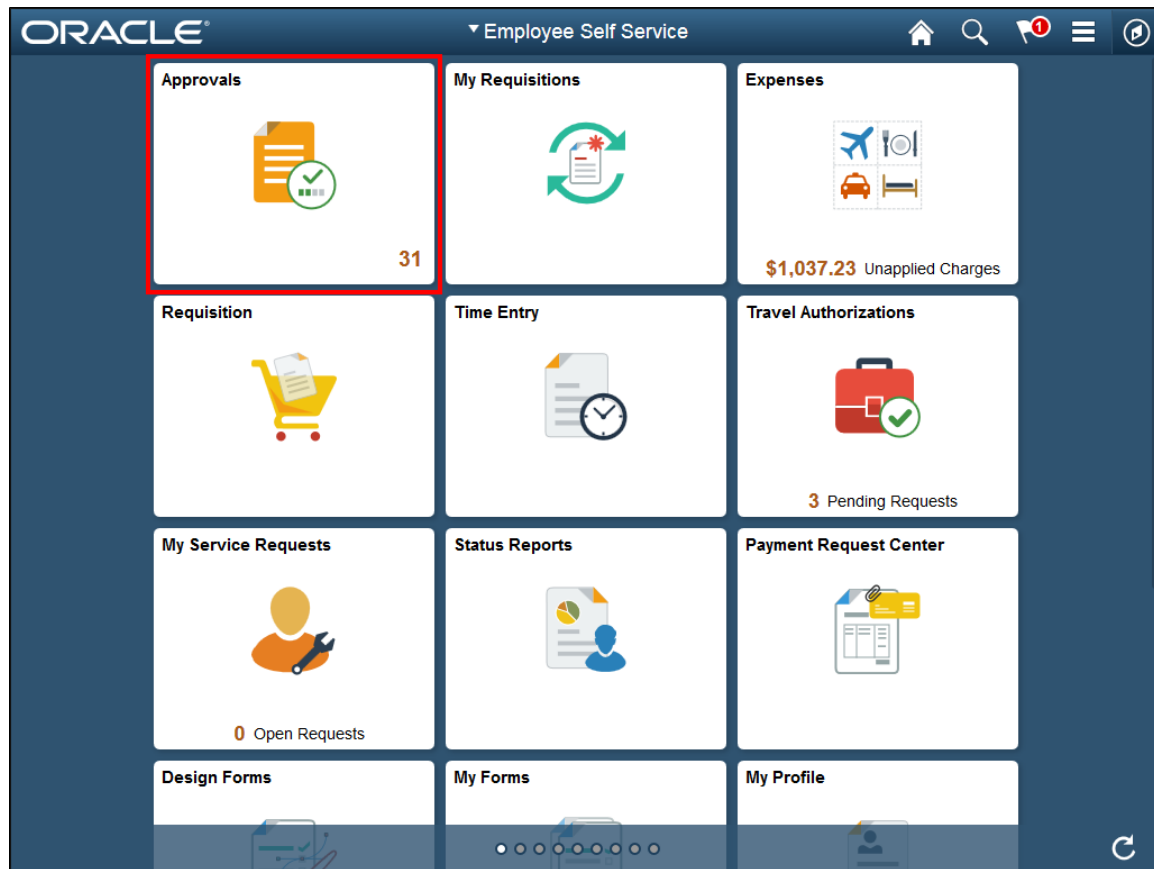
ORACLE

▾Employee Self Service

1

Approvals

31

My Requisitions

Expenses

$1,037.23 Unapplied Charges

Requisition

Time Entry

Travel Authorizations

3 Pending Requests

My Service Requests

0 Open Requests

Status Reports

Payment Request Center

Design Forms

My Forms

My Profile